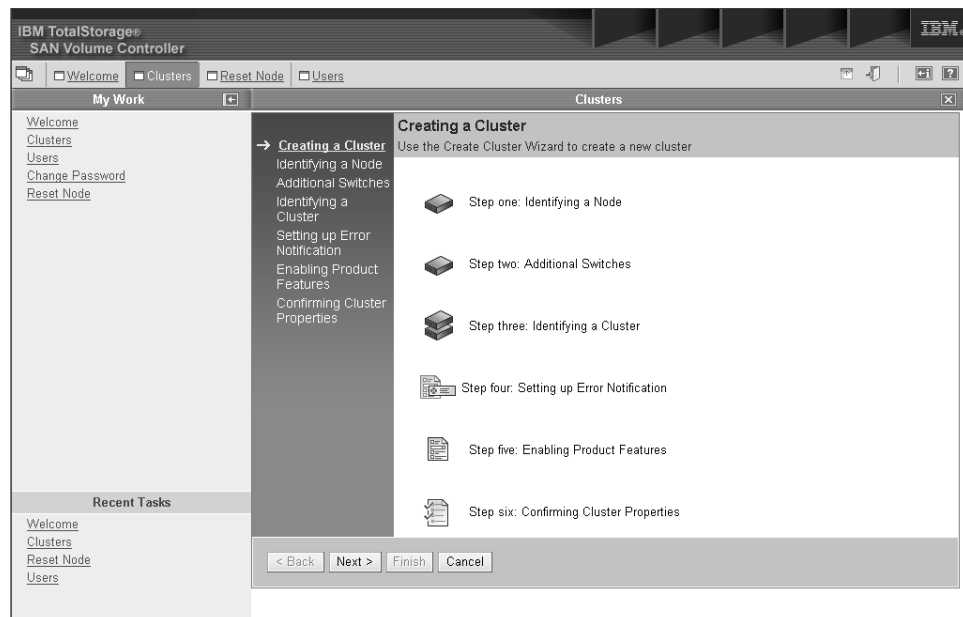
IBM TotalStorage®
SAN Volume Controller

IBM

Welcome Clusters Reset Node Users

My Work

Welcome
Clusters
Users
Change Password
Reset Node

Recent Tasks

Welcome
Clusters
Reset Node
Users

Clusters

→ Creating a Cluster
Identifying a Node
Additional Switches
Identifying a Cluster
Setting up Error Notification
Enabling Product Features
Confirming Cluster Properties

Creating a Cluster
Use the Create Cluster Wizard to create a new cluster

Step one: Identifying a Node

Step two: Additional Switches

Step three: Identifying a Cluster

Step four: Setting up Error Notification

Step five: Enabling Product Features

Step six: Confirming Cluster Properties

< Back Next > Finish Cancel